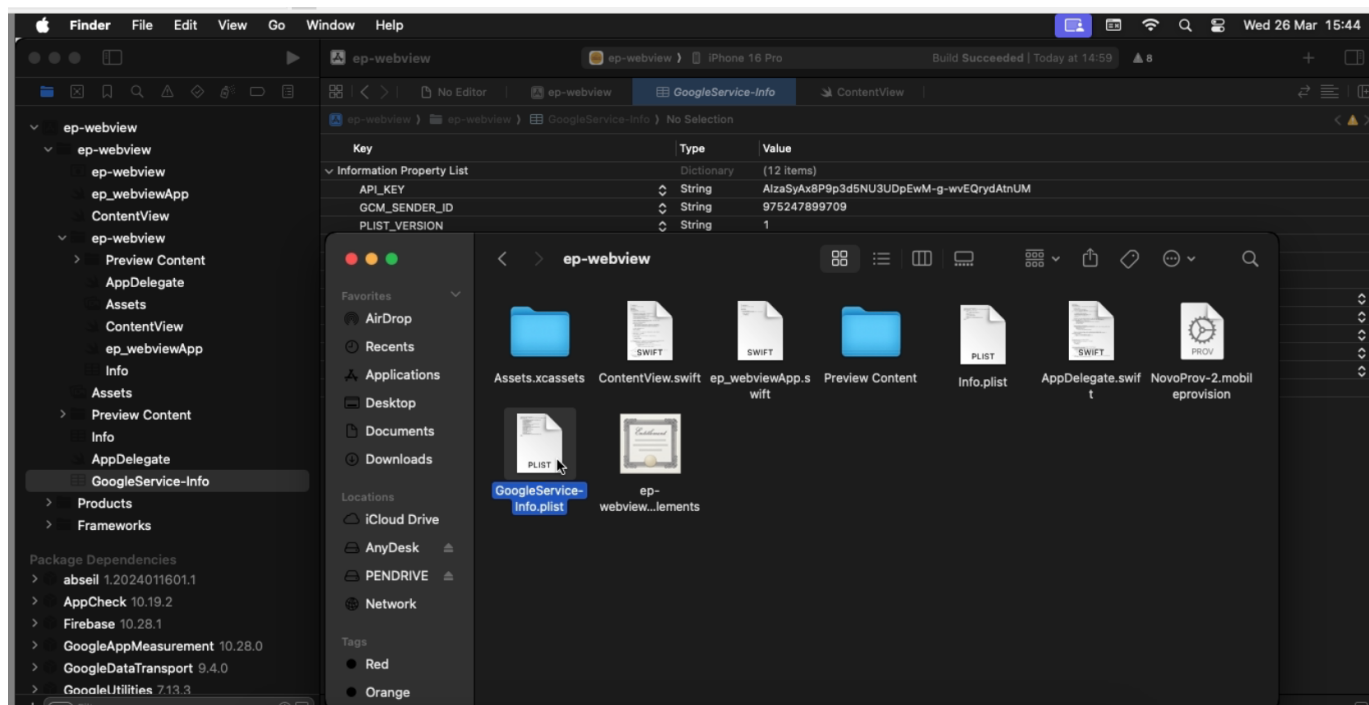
Finder File Edit View Go Window Help Wed 26 Mar 15:44

ep-webview
ep-webview 〉 iPhone 16 Pro
Build Succeeded | Today at 14:59 ▲8

No Editor
ep-webview
GoogleService-Info
ContentView

ep-webview 〉 ep-webview 〉 GoogleService-Info 〉 No Selection

| Key | Type | Value |
|---|---|---|
| Information Property List | Dictionary | (12 items) |
| API_KEY | String | AIzaSyAx8P9p3d5NU3UDpEwM-g-wvEQrydAtnUM |
| GCM_SENDER_ID | String | 975247899709 |
| PLIST_VERSION | String | 1 |

ep-webview
ep-webview
ep-webview
ep_webviewApp
ContentView
ep-webview
Preview Content
AppDelegate
Assets
ContentView
ep_webviewApp
Info
Assets
Preview Content
Info
AppDelegate
GoogleService-Info
Products
Frameworks

Package Dependencies
abseil 1.2024011601.1
AppCheck 10.19.2
Firebase 10.28.1
GoogleAppMeasurement 10.28.0
GoogleDataTransport 9.4.0
GoogleUtilities 7.13.3

ep-webview

Favorites
AirDrop
Recents
Applications
Desktop
Documents
Downloads

Locations
iCloud Drive
AnyDesk
PENDRIVE
Network

Tags
Red
Orange

Assets.xcassets
SWIFT
ContentView.swift
SWIFT
ep_webviewApp.swift
Preview Content
PLIST
Info.plist
SWIFT
AppDelegate.swift
PROV
NovoProv-2.mobileprovision
PLIST
GoogleService-Info.plist
ep-webview...lements